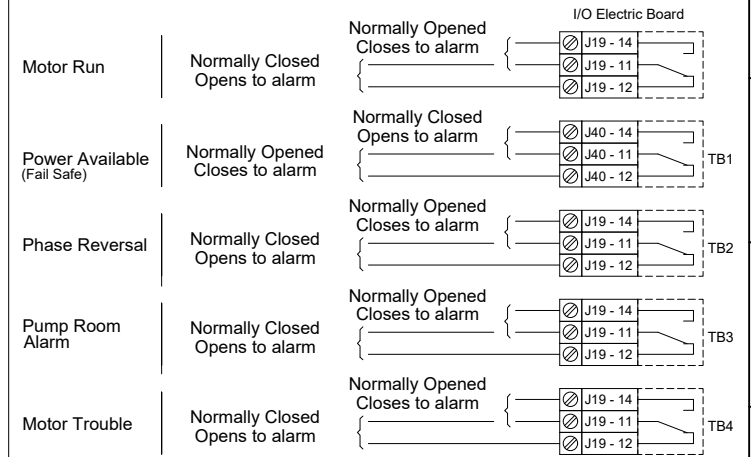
I/O Electric Board

Motor Run
Normally Closed
Opens to alarm
Normally Opened
Closes to alarm
J19 - 14
J19 - 11
J19 - 12

Power Available
(Fail Safe)
Normally Opened
Closes to alarm
Normally Closed
Opens to alarm
J40 - 14
J40 - 11
J40 - 12
TB1

Phase Reversal
Normally Closed
Opens to alarm
Normally Opened
Closes to alarm
J19 - 14
J19 - 11
J19 - 12
TB2

Pump Room
Alarm
Normally Closed
Opens to alarm
Normally Opened
Closes to alarm
J19 - 14
J19 - 11
J19 - 12
TB3

Motor Trouble
Normally Closed
Opens to alarm
Normally Opened
Closes to alarm
J19 - 14
J19 - 11
J19 - 12
TB4